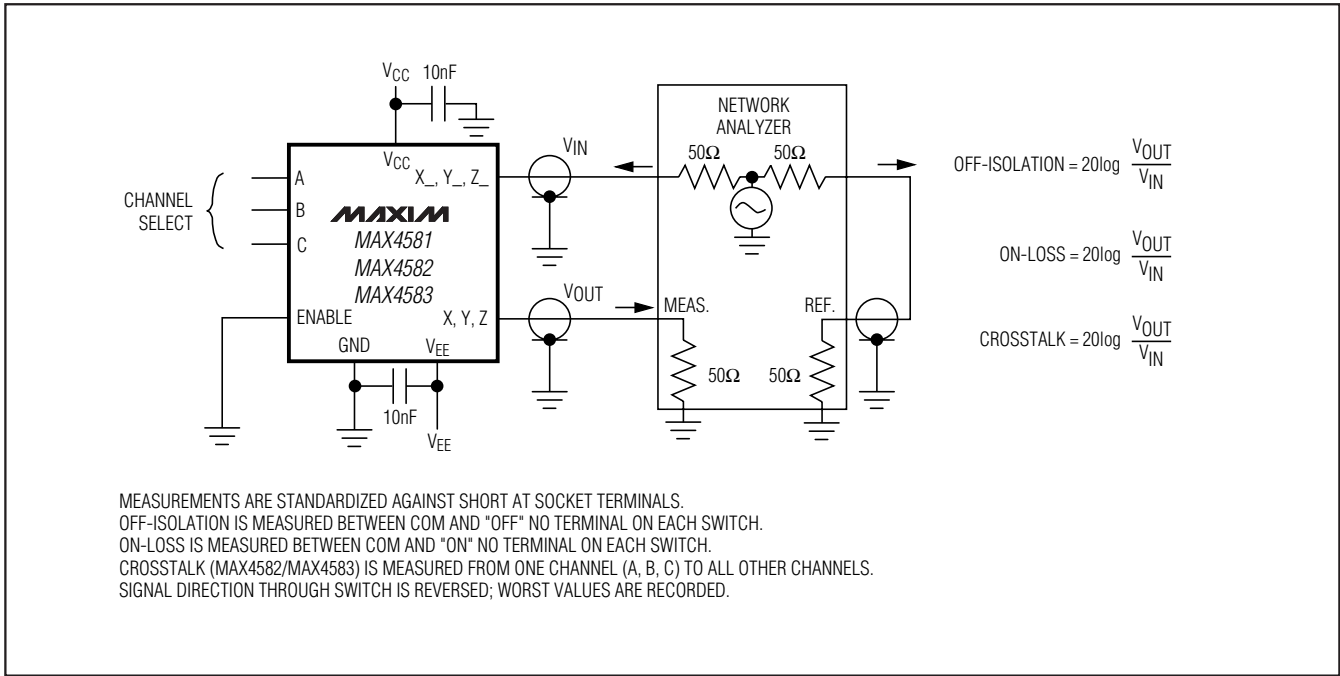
$V_{CC}$ 10nF

$V_{CC}$

CHANNEL SELECT

A

B

C

MAXIM

MAX4581

MAX4582

MAX4583

ENABLE

$X\_, Y\_, Z\_$

X, Y, Z

GND

$V_{EE}$

10nF

$V_{EE}$

$V_{IN}$

$V_{OUT}$

NETWORK ANALYZER

50Ω 50Ω

MEAS.

REF.

50Ω

50Ω

OFF-ISOLATION = 20log $\frac{V_{OUT}}{V_{IN}}$

ON-LOSS = 20log $\frac{V_{OUT}}{V_{IN}}$

CROSSTALK = 20log $\frac{V_{OUT}}{V_{IN}}$

MEASUREMENTS ARE STANDARDIZED AGAINST SHORT AT SOCKET TERMINALS.
OFF-ISOLATION IS MEASURED BETWEEN COM AND "OFF" NO TERMINAL ON EACH SWITCH.
ON-LOSS IS MEASURED BETWEEN COM AND "ON" NO TERMINAL ON EACH SWITCH.
CROSSTALK (MAX4582/MAX4583) IS MEASURED FROM ONE CHANNEL (A, B, C) TO ALL OTHER CHANNELS.
SIGNAL DIRECTION THROUGH SWITCH IS REVERSED; WORST VALUES ARE RECORDED.